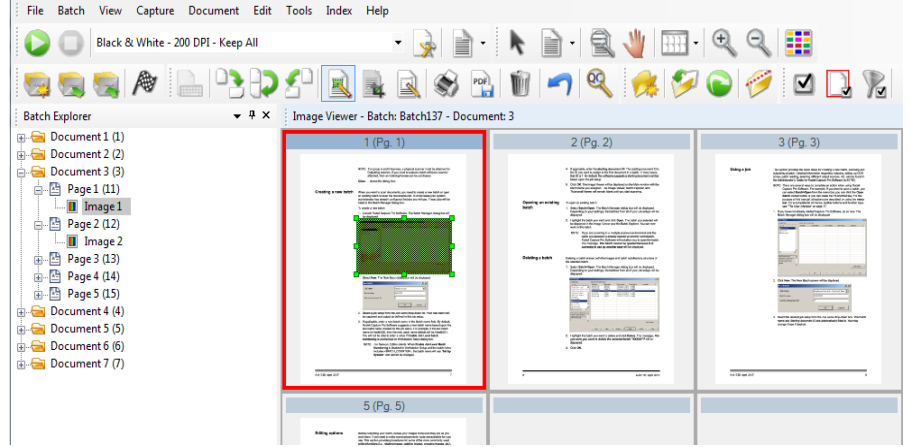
File Batch View Capture Document Edit Tools Index Help

Black & White - 200 DPI - Keep All

Batch Explorer

Document 1 (1)
Document 2 (2)
Document 3 (3)
Page 1 (11)
Image 1
Page 2 (12)
Image 2
Page 3 (13)
Page 4 (14)
Page 5 (15)
Document 4 (4)
Document 5 (5)
Document 6 (6)
Document 7 (7)

Image Viewer - Batch: Batch137 - Document: 3

1 (Pg. 1)

Creating a new batch

2 (Pg. 2)

Opening an existing batch

Deleting a batch

3 (Pg. 3)

Using a job

5 (Pg. 5)

Editing options